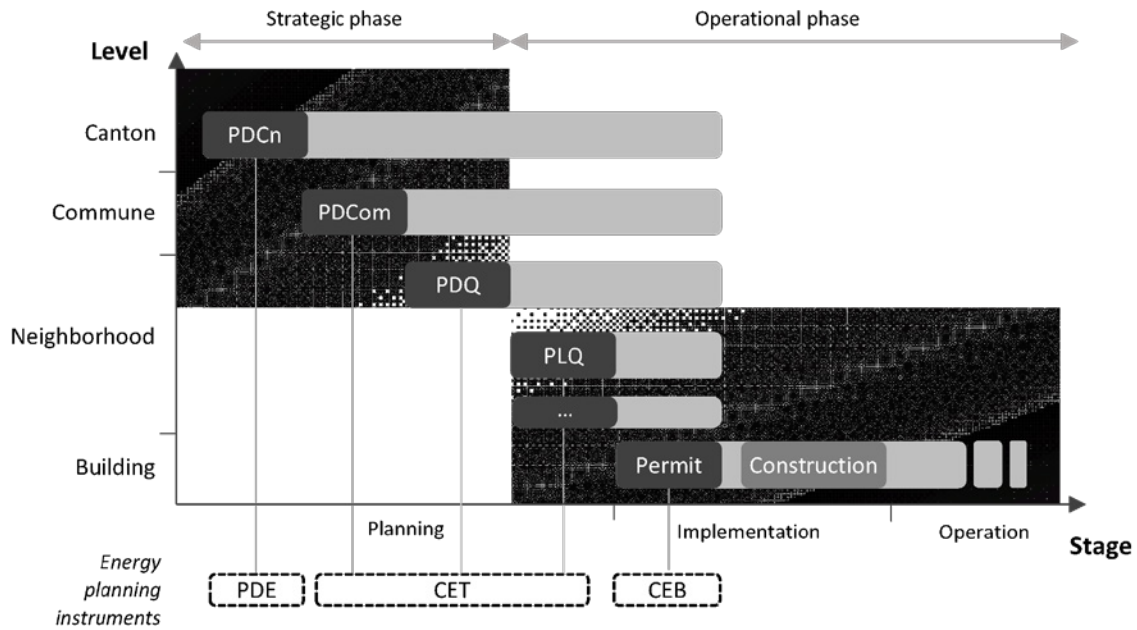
Strategic phase

Operational phase

Level

Canton

PDCn

Commune

PDCom

PDQ

Neighborhood

PLQ

...

Building

Permit

Construction

Planning

Implementation

Operation

Stage

*Energy planning instruments*

PDE

CET

CEB